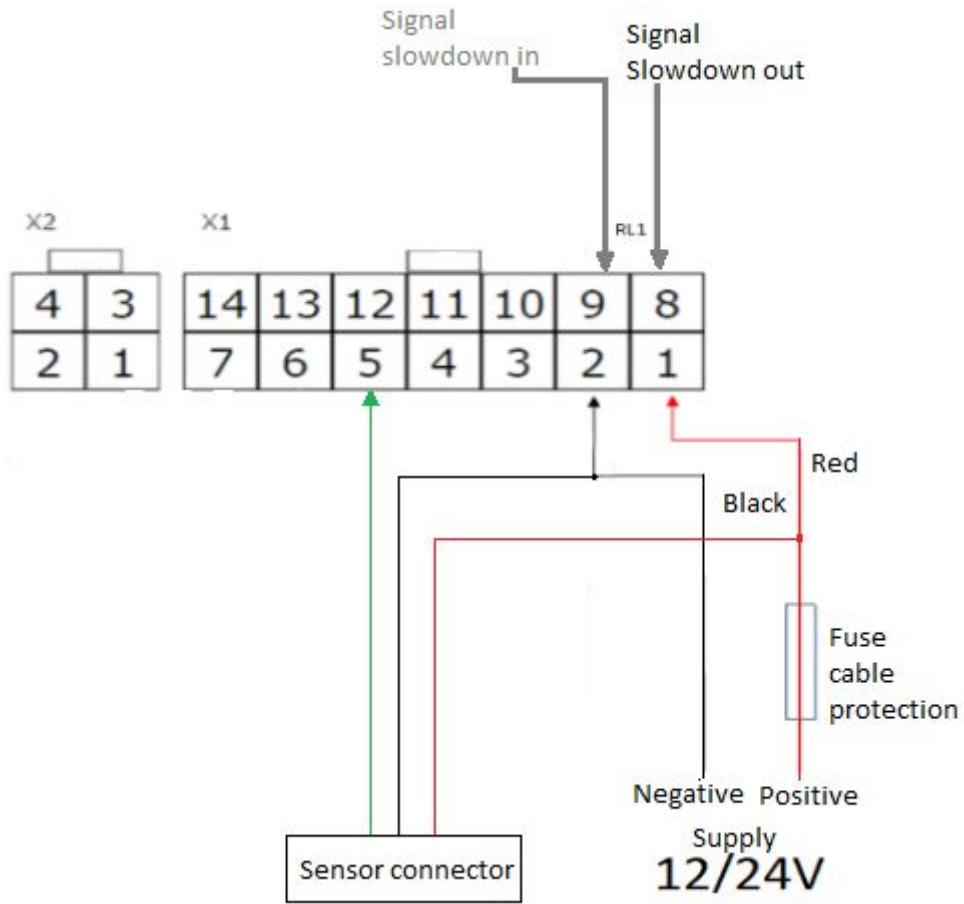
Signal slowdown in

Signal Slowdown out

X2

X1

RL1

| 4 | 3 |
|---|---|
| 2 | 1 |

| 14 | 13 | 12 | 11 | 10 | 9 | 8 |
|---|---|---|---|---|---|---|
| 7 | 6 | 5 | 4 | 3 | 2 | 1 |

Red

Black

Fuse cable protection

Negative Positive

Supply
12/24V

Sensor connector